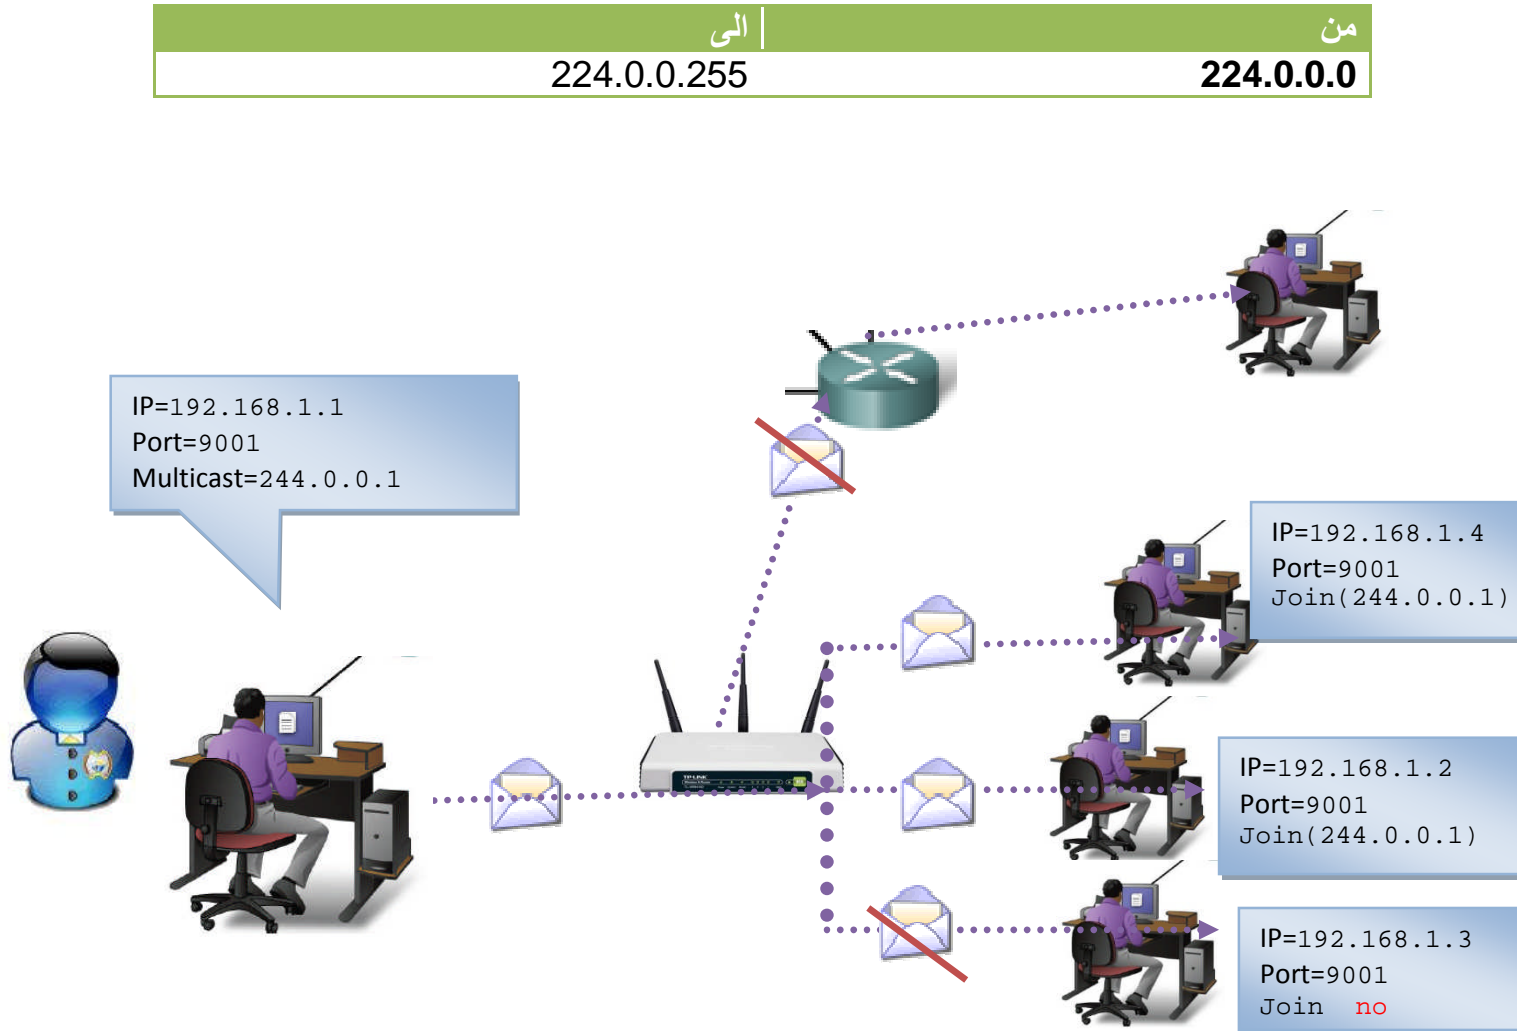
| من | الى |
|---|---|
| 224.0.0.0 | 224.0.0.255 |

IP=192.168.1.1
Port=9001
Multicast=244.0.0.1

IP=192.168.1.4
Port=9001
Join(244.0.0.1)

IP=192.168.1.2
Port=9001
Join(244.0.0.1)

IP=192.168.1.3
Port=9001
Join no